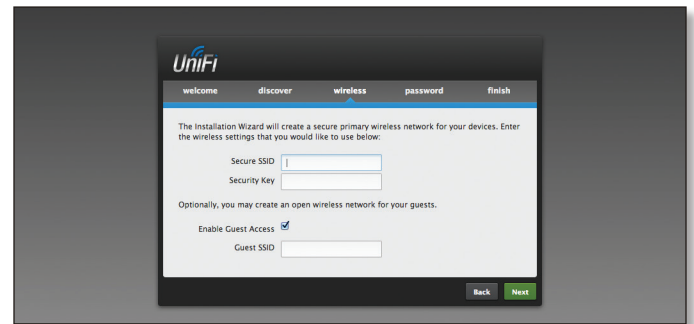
UniFi

welcome discover wireless password finish

The Installation Wizard will create a secure primary wireless network for your devices. Enter the wireless settings that you would like to use below:

Secure SSID

Security Key

Optionally, you may create an open wireless network for your guests.

Enable Guest Access

Guest SSID

Back Next